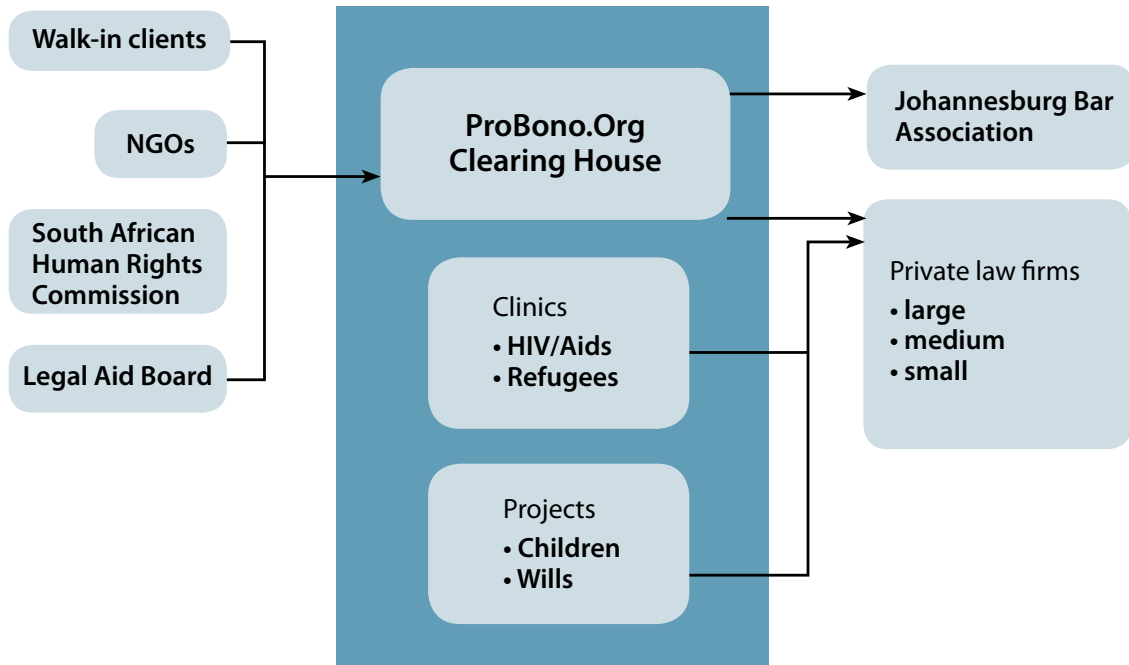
Walk-in clients

NGOs

South African Human Rights Commission

Legal Aid Board

ProBono.Org Clearing House

Clinics
• HIV/Aids
• Refugees

Projects
• Children
• Wills

Johannesburg Bar Association

Private law firms
• large
• medium
• small